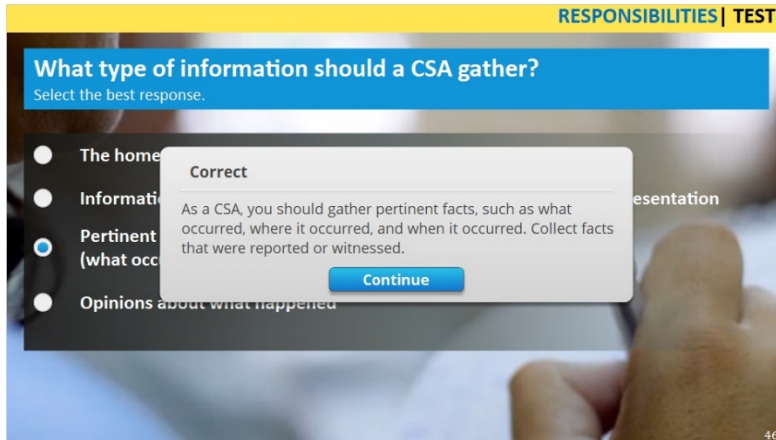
RESPONSIBILITIES| TEST

What type of information should a CSA gather?
Select the best response.

The home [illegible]

Informati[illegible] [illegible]esentation

Pertinent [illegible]
(what occ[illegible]

Opinions a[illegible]

Correct

As a CSA, you should gather pertinent facts, such as what occurred, where it occurred, and when it occurred. Collect facts that were reported or witnessed.

Continue

46